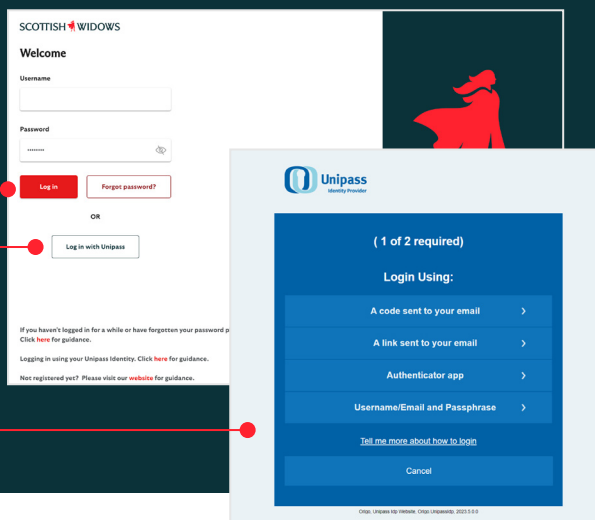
SCOTTISH WIDOWS

Welcome

Username

Password

........

Log in

Forgot password?

OR

Log in with Unipass

If you haven't logged in for a while or have forgotten your password p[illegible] Click here for guidance.

Logging in using your Unipass Identity. Click here for guidance.

Not registered yet? Please visit our website for guidance.

Unipass Identity Provider

( 1 of 2 required)

Login Using:

A code sent to your email ›

A link sent to your email ›

Authenticator app ›

Username/Email and Passphrase ›

Tell me more about how to login

Cancel

Origo, Unipass Idp Website, Origo Unipassidp, 2023.0.0.0